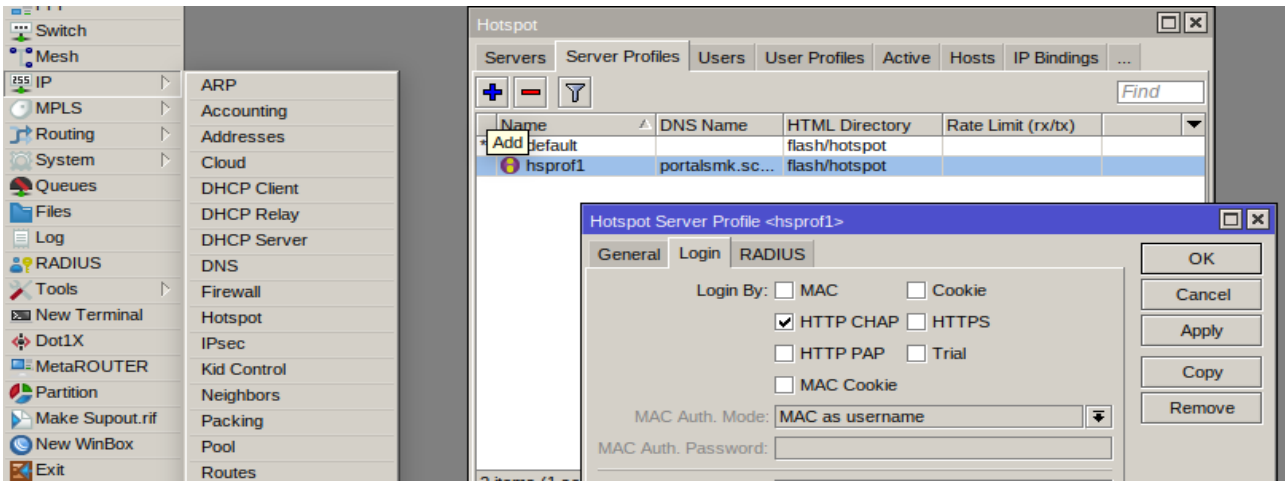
Switch
Mesh
IP
MPLS
Routing
System
Queues
Files
Log
RADIUS
Tools
New Terminal
Dot1X
MetaROUTER
Partition
Make Supout.rif
New WinBox
Exit

ARP
Accounting
Addresses
Cloud
DHCP Client
DHCP Relay
DHCP Server
DNS
Firewall
Hotspot
IPsec
Kid Control
Neighbors
Packing
Pool
Routes

Hotspot
Servers | Server Profiles | Users | User Profiles | Active | Hosts | IP Bindings | ...
Find
Add

| Name | DNS Name | HTML Directory | Rate Limit (rx/tx) |
|---|---|---|---|
| * default | | flash/hotspot | |
| hsprof1 | portalsmk.sc... | flash/hotspot | |

2 items (1 se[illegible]

Hotspot Server Profile <hsprof1>
General | Login | RADIUS
OK
Cancel
Apply
Copy
Remove
Login By: MAC  Cookie
HTTP CHAP  HTTPS
HTTP PAP  Trial
MAC Cookie
MAC Auth. Mode: MAC as username
MAC Auth. Password: